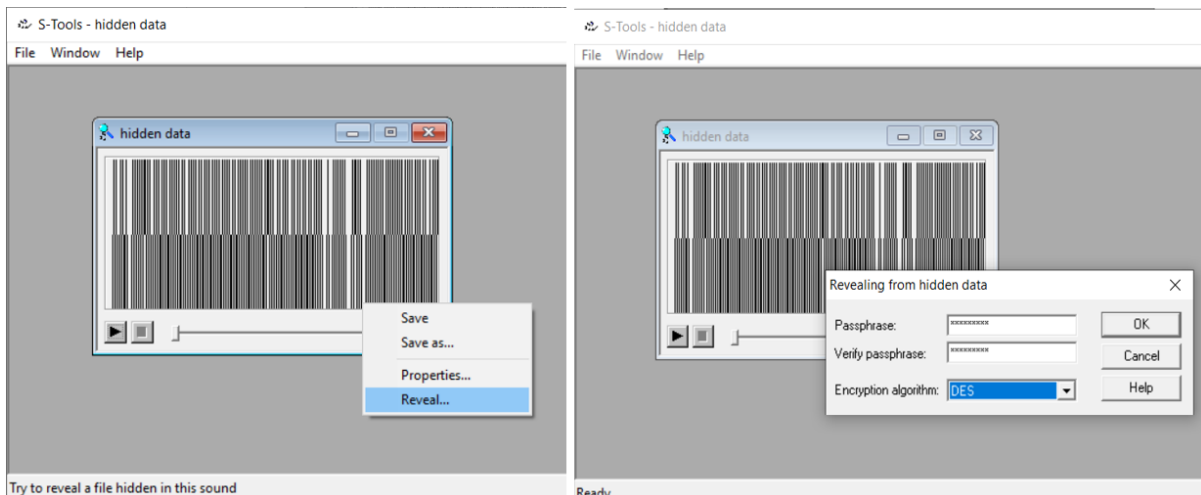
S-Tools - hidden data
File Window Help
hidden data
Save
Save as...
Properties...
Reveal...
Try to reveal a file hidden in this sound

S-Tools - hidden data
File Window Help
hidden data
Revealing from hidden data
Passphrase: **********
Verify passphrase: **********
Encryption algorithm: DES
OK
Cancel
Help
Ready